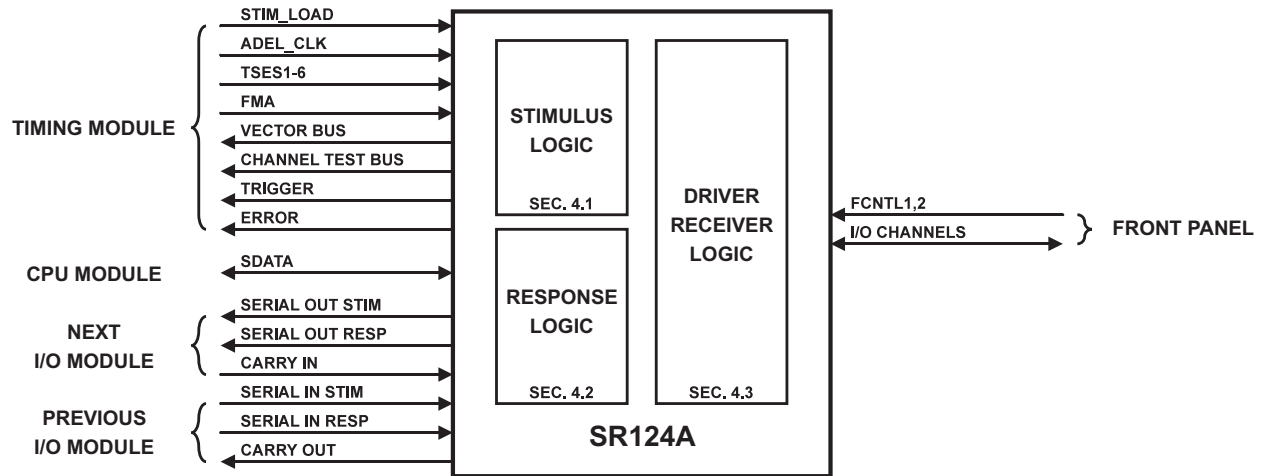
STIM_LOAD
ADEL_CLK
TSES1-6
FMA
TIMING MODULE
VECTOR BUS
CHANNEL TEST BUS
TRIGGER
ERROR
CPU MODULE
SDATA
SERIAL OUT STIM
NEXT I/O MODULE
SERIAL OUT RESP
CARRY IN
SERIAL IN STIM
PREVIOUS I/O MODULE
SERIAL IN RESP
CARRY OUT

STIMULUS LOGIC
SEC. 4.1

RESPONSE LOGIC
SEC. 4.2

DRIVER RECEIVER LOGIC
SEC. 4.3

SR124A

FCNTL1,2
I/O CHANNELS
FRONT PANEL